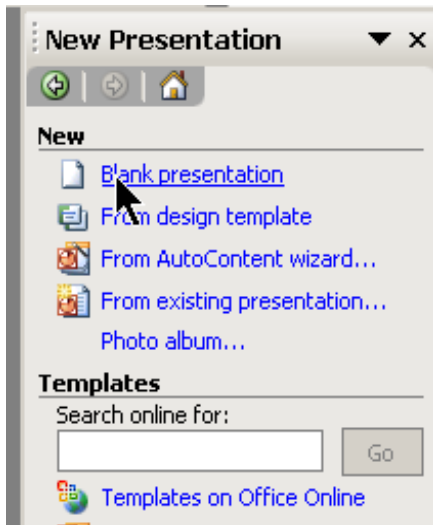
New Presentation

New

Blank presentation

From design template

From AutoContent wizard...

From existing presentation...

Photo album...

Templates

Search online for:

Go

Templates on Office Online